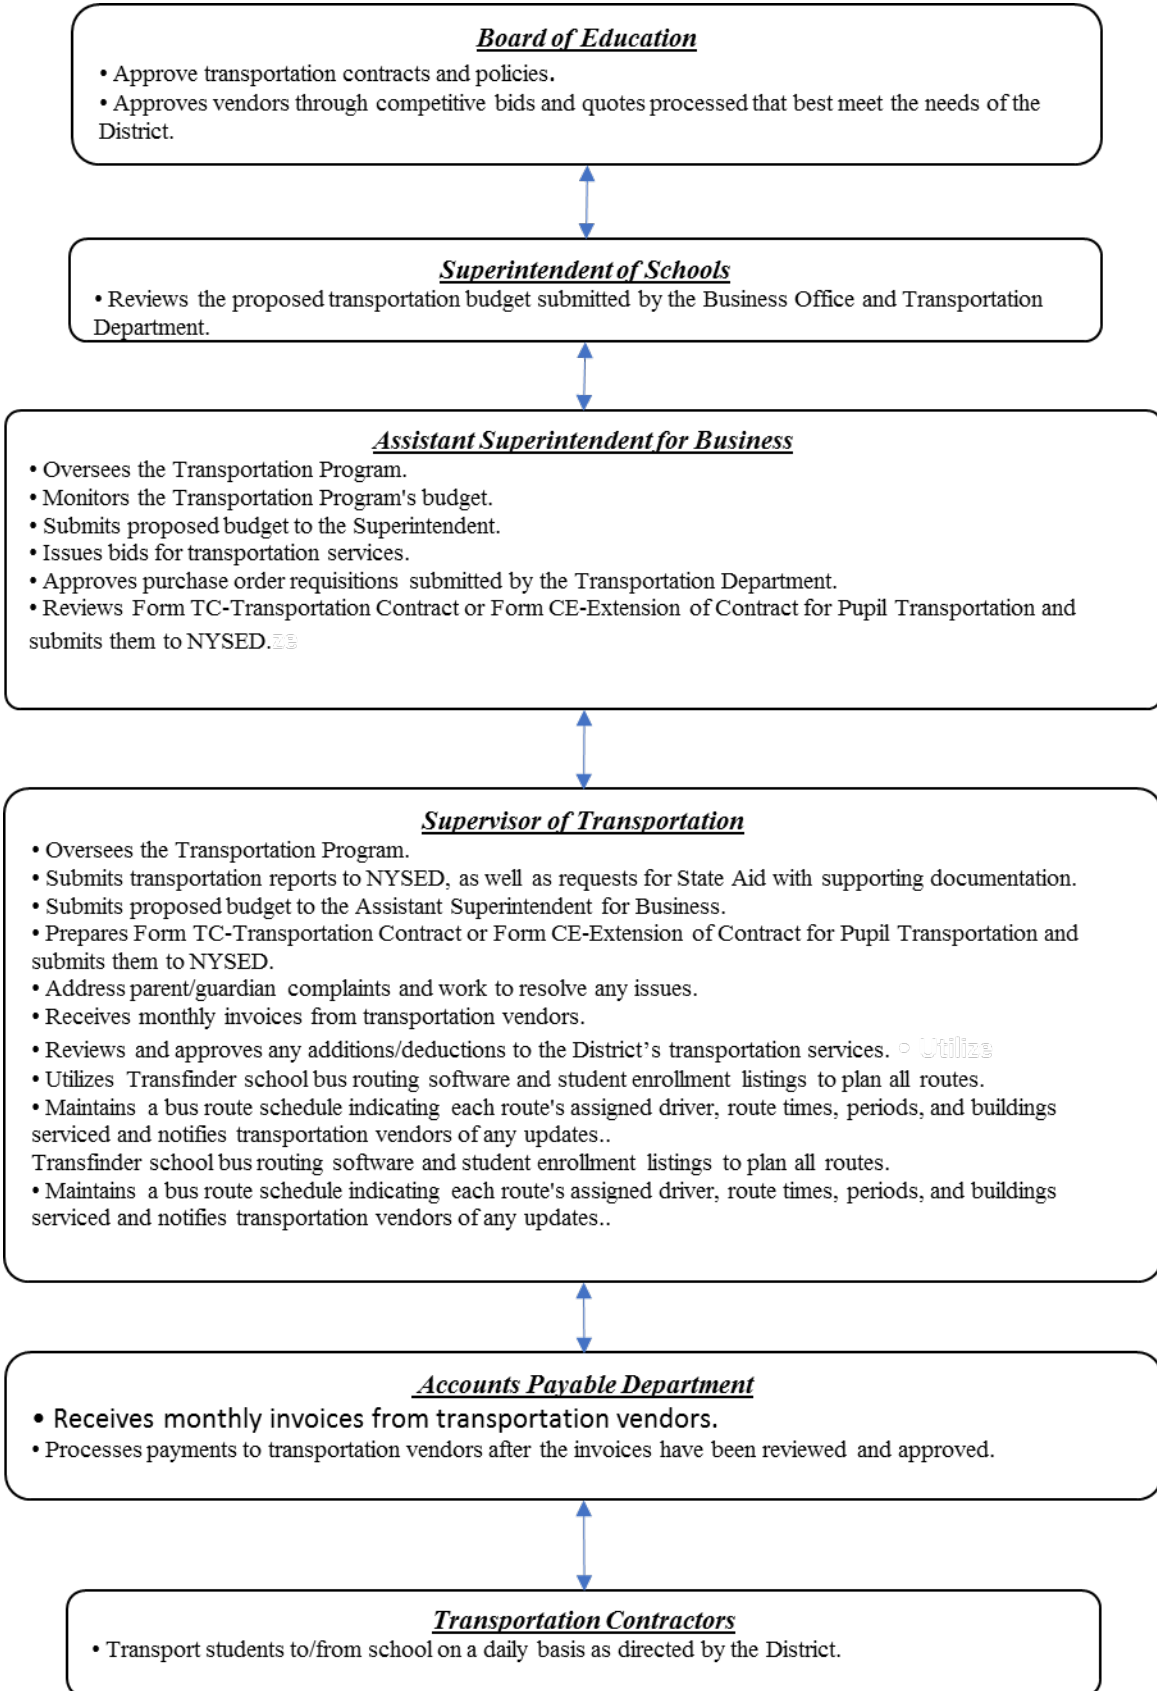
Board of Education

• Approve transportation contracts and policies.
• Approves vendors through competitive bids and quotes processed that best meet the needs of the District.

Superintendent of Schools

• Reviews the proposed transportation budget submitted by the Business Office and Transportation Department.

Assistant Superintendent for Business

• Oversees the Transportation Program.
• Monitors the Transportation Program's budget.
• Submits proposed budget to the Superintendent.
• Issues bids for transportation services.
• Approves purchase order requisitions submitted by the Transportation Department.
• Reviews Form TC-Transportation Contract or Form CE-Extension of Contract for Pupil Transportation and submits them to NYSED.

Supervisor of Transportation

• Oversees the Transportation Program.
• Submits transportation reports to NYSED, as well as requests for State Aid with supporting documentation.
• Submits proposed budget to the Assistant Superintendent for Business.
• Prepares Form TC-Transportation Contract or Form CE-Extension of Contract for Pupil Transportation and submits them to NYSED.
• Address parent/guardian complaints and work to resolve any issues.
• Receives monthly invoices from transportation vendors.
• Reviews and approves any additions/deductions to the District's transportation services. • Utilize
• Utilizes Transfinder school bus routing software and student enrollment listings to plan all routes.
• Maintains a bus route schedule indicating each route's assigned driver, route times, periods, and buildings serviced and notifies transportation vendors of any updates..
Transfinder school bus routing software and student enrollment listings to plan all routes.
• Maintains a bus route schedule indicating each route's assigned driver, route times, periods, and buildings serviced and notifies transportation vendors of any updates..

Accounts Payable Department

• Receives monthly invoices from transportation vendors.
• Processes payments to transportation vendors after the invoices have been reviewed and approved.

Transportation Contractors

• Transport students to/from school on a daily basis as directed by the District.